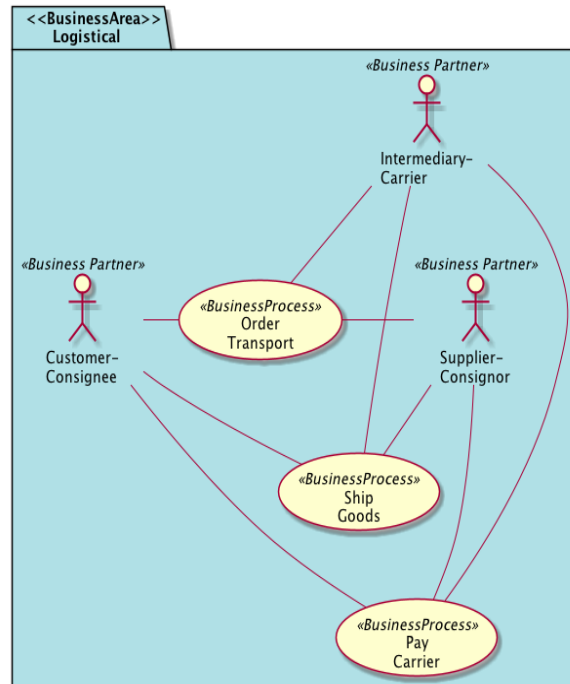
<<BusinessArea>>
Logistical

«Business Partner»
Intermediary-Carrier

«Business Partner»
Customer-Consignee

«BusinessProcess»
Order Transport

«Business Partner»
Supplier-Consignor

«BusinessProcess»
Ship Goods

«BusinessProcess»
Pay Carrier